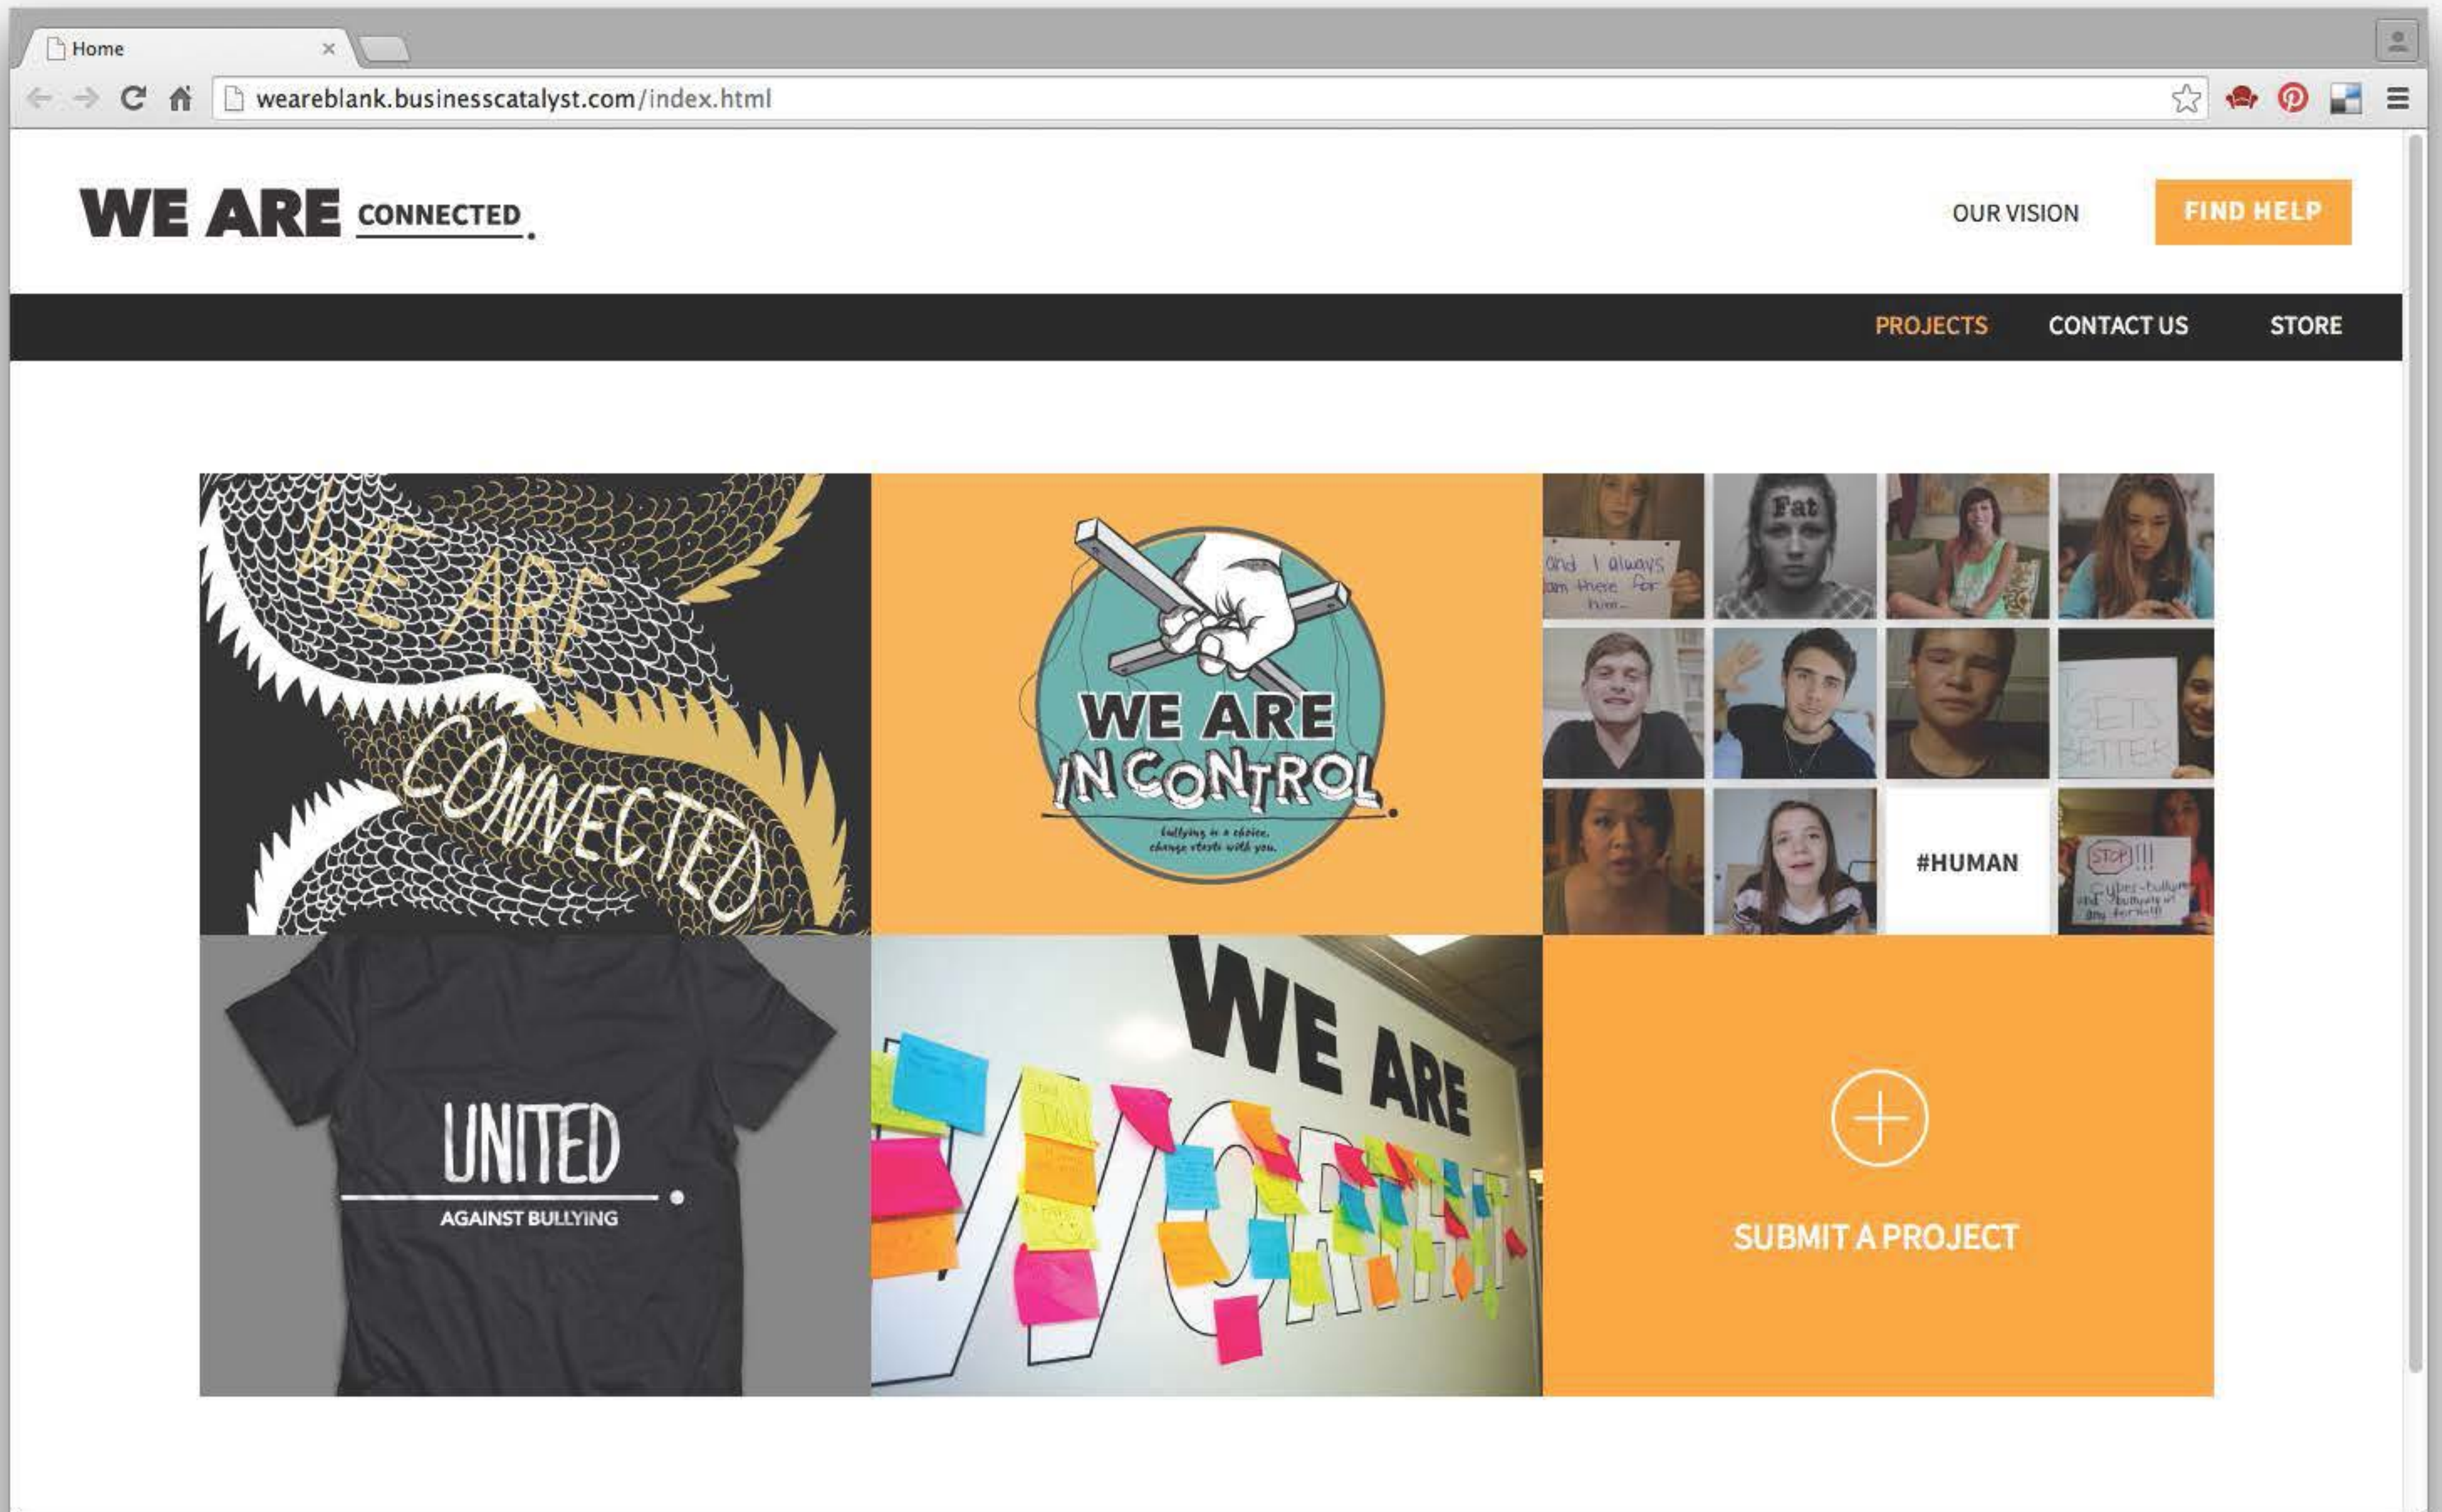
Home

weareblank.businesscatalyst.com/index.html

WE ARE CONNECTED.

OUR VISION

FIND HELP

PROJECTS

CONTACT US

STORE

WE ARE CONNECTED

WE ARE IN CONTROL

bullying is a choice. change starts with you.

and I always am there for him...

Fat

IT GETS BETTER

#HUMAN

STOP!!! Cyber-bullying and bullying in any form!!!

UNITED

AGAINST BULLYING

WE ARE WORTHY

SUBMIT A PROJECT